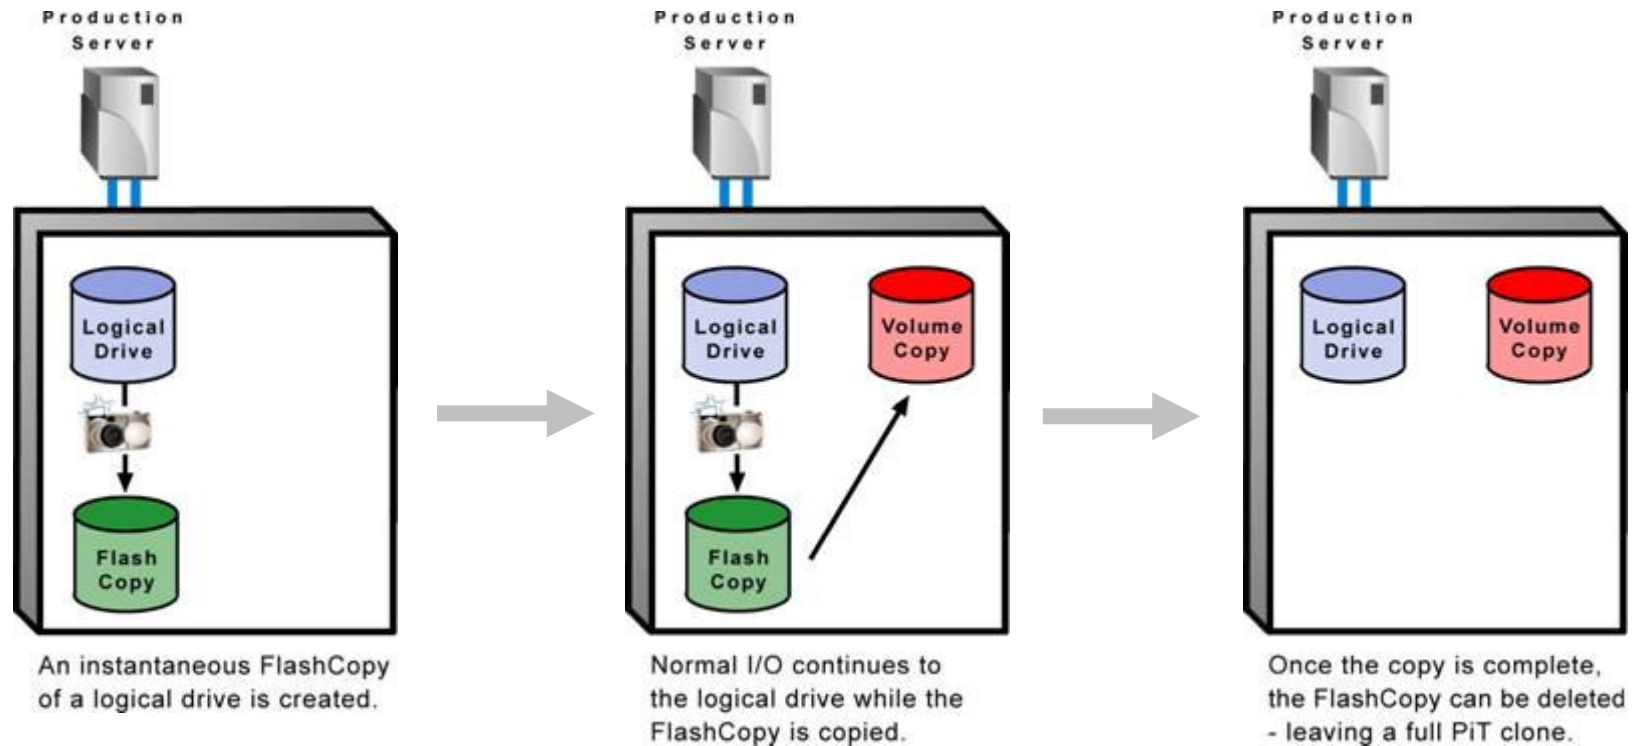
Production Server

Logical Drive

Flash Copy

An instantaneous FlashCopy of a logical drive is created.

Production Server

Logical Drive

Volume Copy

Flash Copy

Normal I/O continues to the logical drive while the FlashCopy is copied.

Production Server

Logical Drive

Volume Copy

Once the copy is complete, the FlashCopy can be deleted - leaving a full PiT clone.